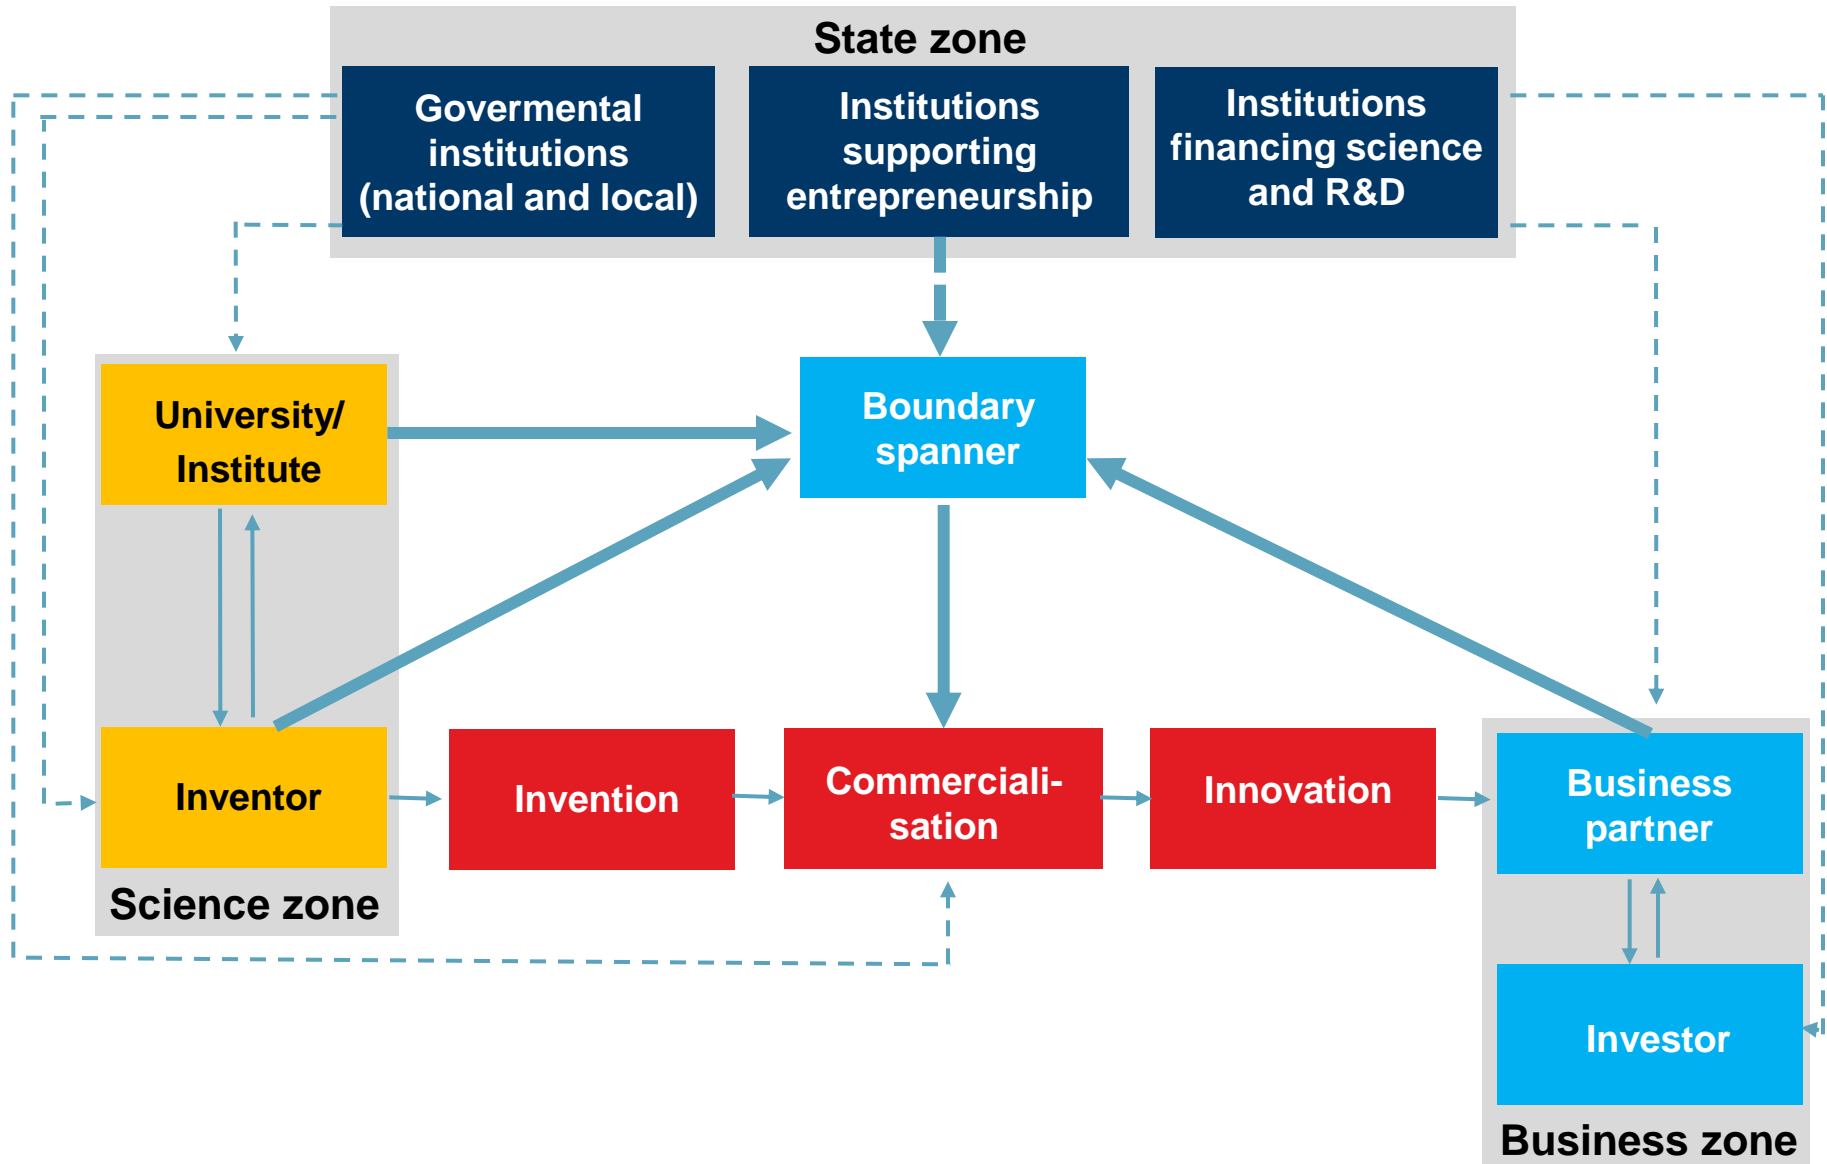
State zone

Govermental institutions (national and local)

Institutions supporting entrepreneurship

Institutions financing science and R&D

University/ Institute

Boundary spanner

Inventor

Invention

Commerciali-sation

Innovation

Business partner

Science zone

Investor

Business zone